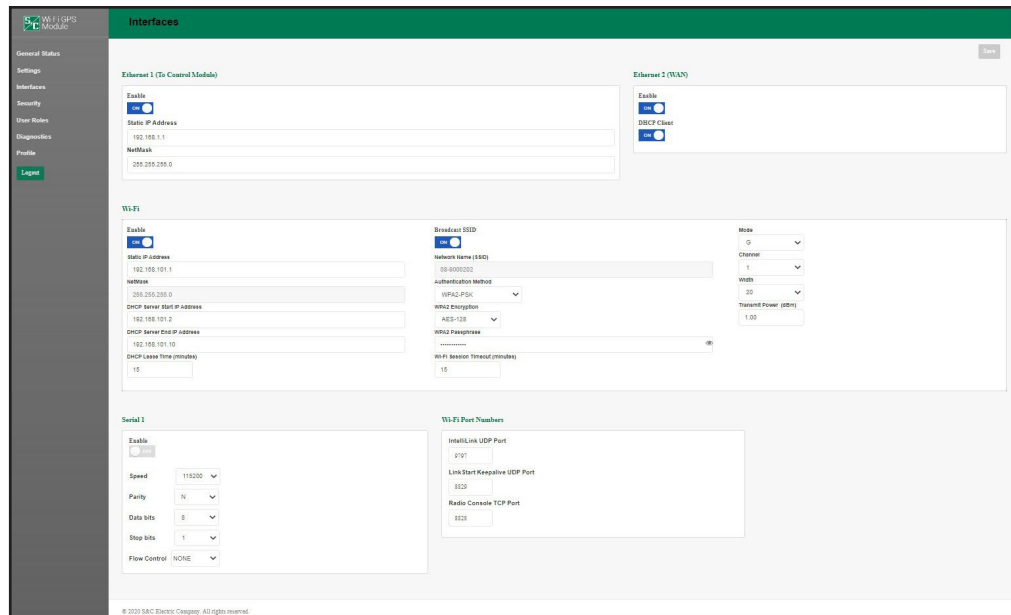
S&C Wi-Fi GPS Module

Interfaces

General Status
Settings
Interfaces
Security
User Roles
Diagnostics
Profile
Logout

Save

Ethernet 1 (To Control Module)

Enable
ON

Static IP Address
192.168.1.1

NetMask
255.255.255.0

Ethernet 2 (WAN)

Enable
ON

DHCP Client
ON

Wi-Fi

Enable
ON

Static IP Address
192.168.101.1

NetMask
255.255.255.0

DHCP Server Start IP Address
192.168.101.2

DHCP Server End IP Address
192.168.101.10

DHCP Lease Time (minutes)
15

Broadcast SSID
ON

Network Name (SSID)
S&-9000202

Authentication Method
WPA2-PSK

WPA2 Encryption
AES-128

WPA2 Passphrase
..............

Wi-Fi Session Timeout (minutes)
15

Mode
G

Channel
1

Width
20

Transmit Power (dBm)
1.00

Serial 1

Enable
OFF

Speed 115200
Parity N
Data bits 8
Stop bits 1
Flow Control NONE

Wi-Fi Port Numbers

IntelliLink UDP Port
9797

LinkStart Keepalive UDP Port
8820

Radio Console TCP Port
8828

© 2020 S&C Electric Company. All rights reserved.